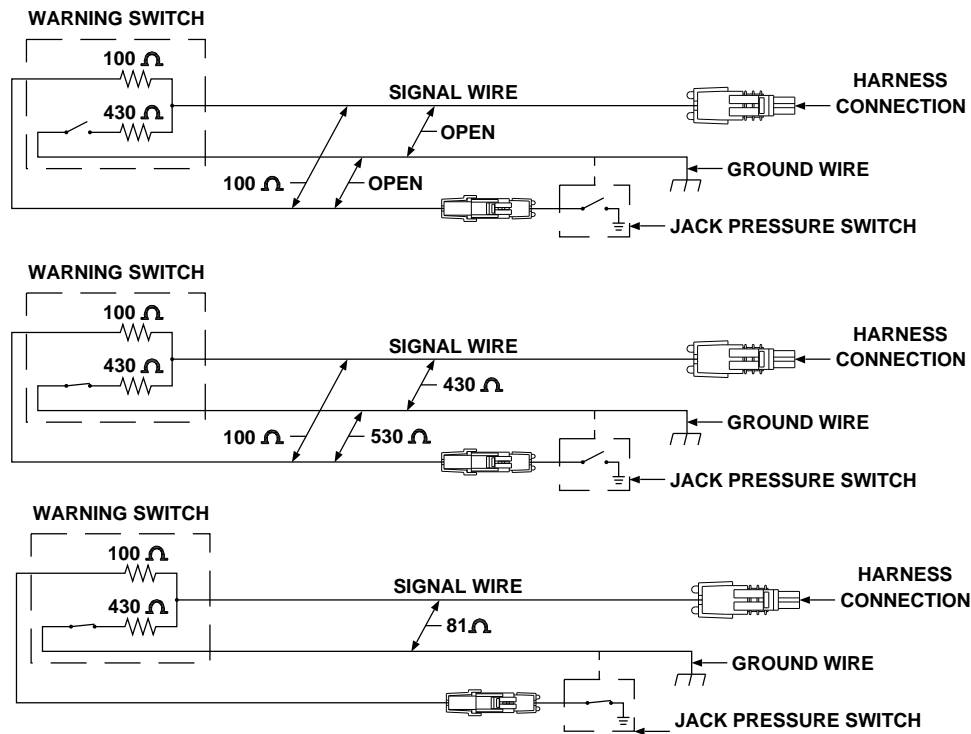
WARNING SWITCH

100 $\Omega$

430 $\Omega$

SIGNAL WIRE

HARNESS CONNECTION

OPEN

GROUND WIRE

100 $\Omega$

OPEN

JACK PRESSURE SWITCH

WARNING SWITCH

100 $\Omega$

430 $\Omega$

SIGNAL WIRE

HARNESS CONNECTION

430 $\Omega$

GROUND WIRE

100 $\Omega$

530 $\Omega$

JACK PRESSURE SWITCH

WARNING SWITCH

100 $\Omega$

430 $\Omega$

SIGNAL WIRE

HARNESS CONNECTION

81 $\Omega$

GROUND WIRE

JACK PRESSURE SWITCH